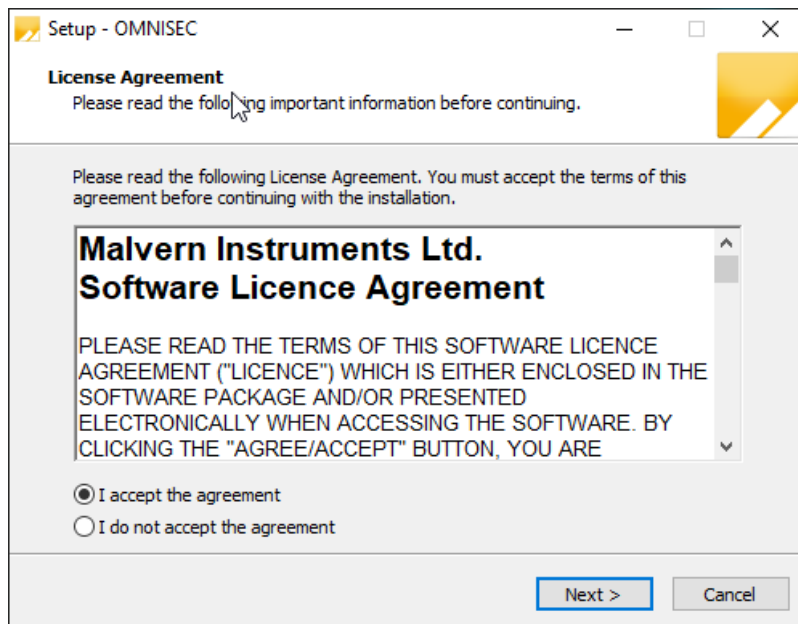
Setup - OMNISEC

License Agreement
Please read the following important information before continuing.

Please read the following License Agreement. You must accept the terms of this agreement before continuing with the installation.

Malvern Instruments Ltd.
Software Licence Agreement

PLEASE READ THE TERMS OF THIS SOFTWARE LICENCE AGREEMENT ("LICENCE") WHICH IS EITHER ENCLOSED IN THE SOFTWARE PACKAGE AND/OR PRESENTED ELECTRONICALLY WHEN ACCESSING THE SOFTWARE. BY CLICKING THE "AGREE/ACCEPT" BUTTON, YOU ARE

I accept the agreement
I do not accept the agreement

Next >
Cancel